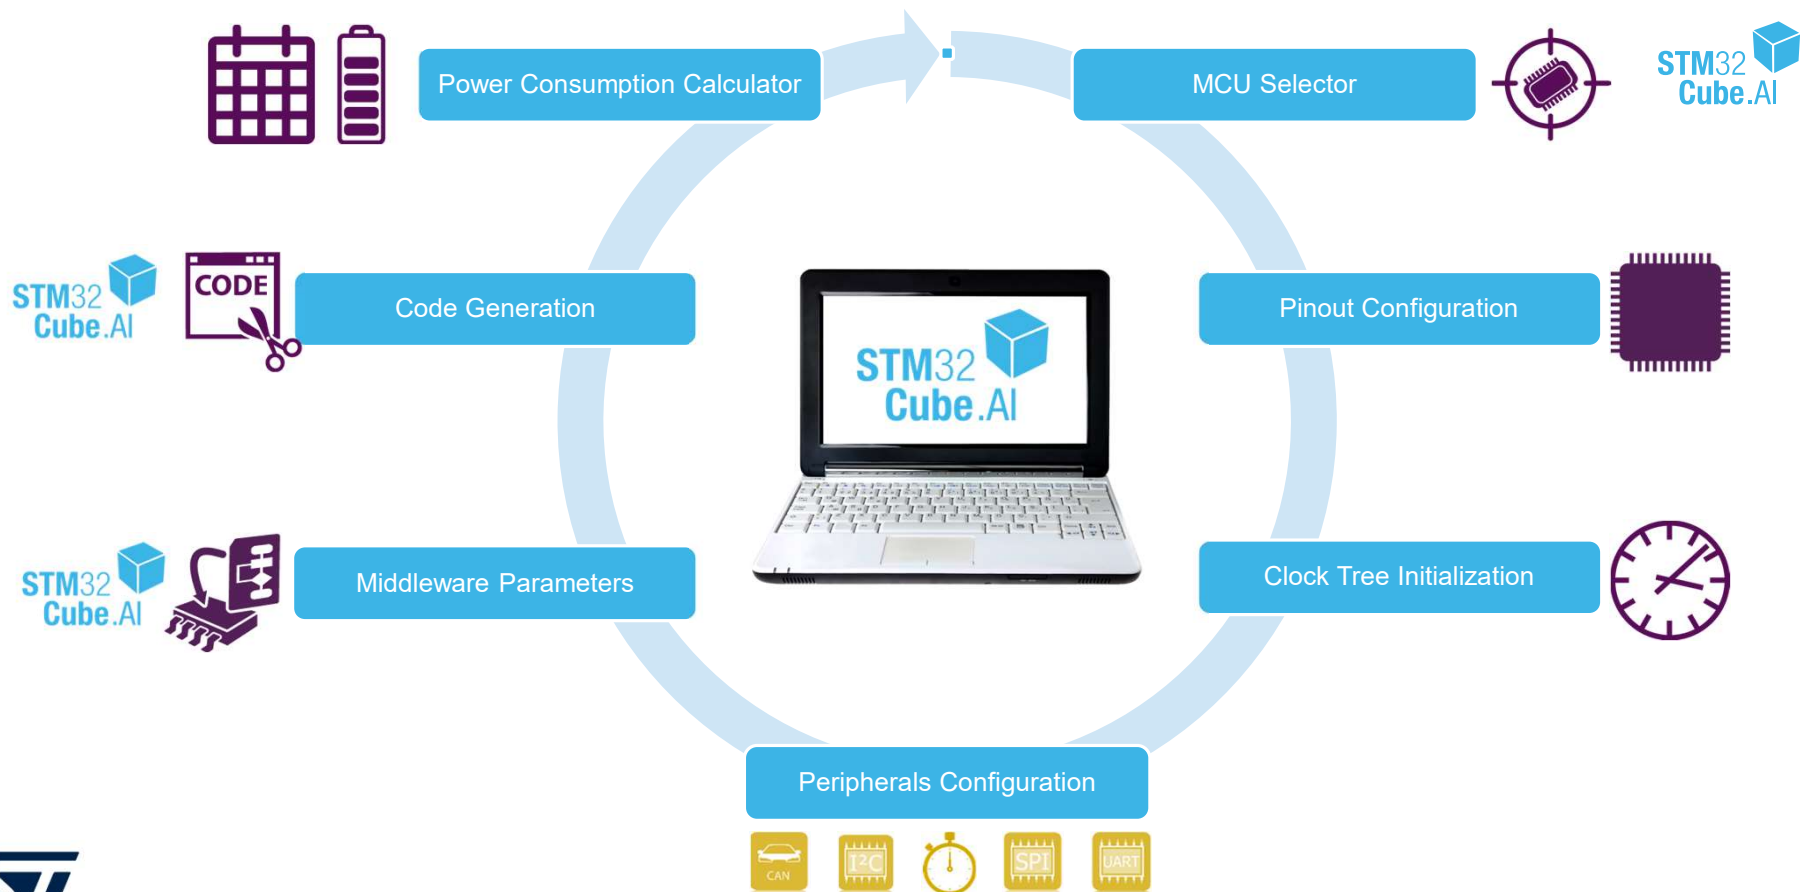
Power Consumption Calculator

MCU Selector

STM32 Cube.AI

STM32 Cube.AI

CODE

Code Generation

STM32 Cube.AI

Pinout Configuration

STM32 Cube.AI

Middleware Parameters

Clock Tree Initialization

Peripherals Configuration

CAN

I²C

SPI

UART